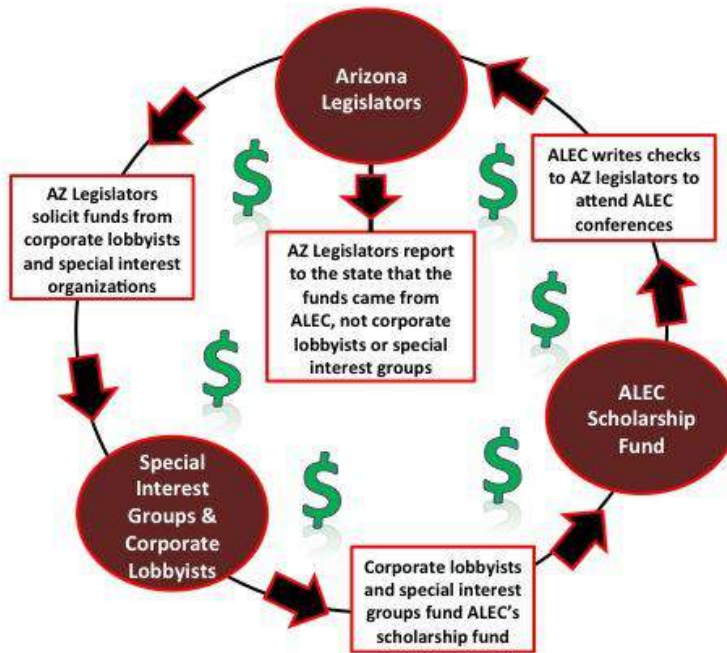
Arizona Legislators

ALEC writes checks to AZ legislators to attend ALEC conferences

AZ Legislators solicit funds from corporate lobbyists and special interest organizations

AZ Legislators report to the state that the funds came from ALEC, not corporate lobbyists or special interest groups

$

$

$

$

$

$

ALEC Scholarship Fund

Special Interest Groups & Corporate Lobbyists

Corporate lobbyists and special interest groups fund ALEC's scholarship fund